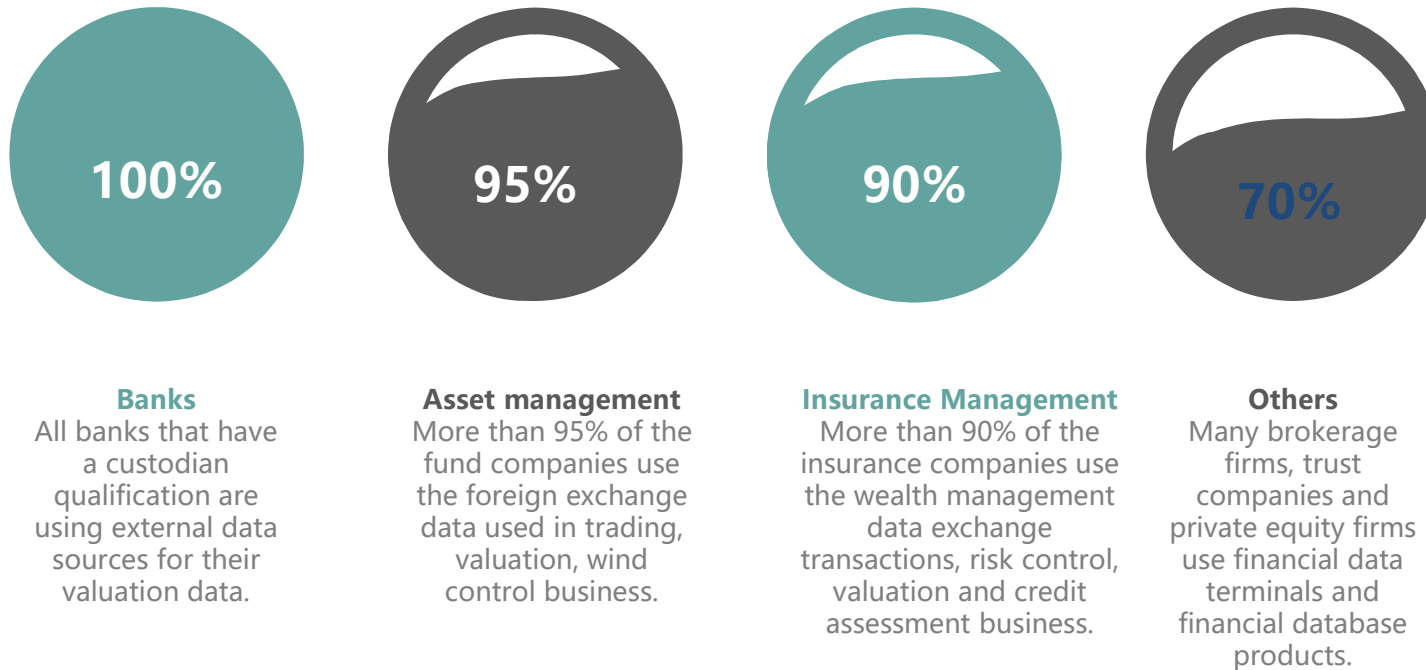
100%

95%

90%

70%

Banks
All banks that have a custodian qualification are using external data sources for their valuation data.

Asset management
More than 95% of the fund companies use the foreign exchange data used in trading, valuation, wind control business.

Insurance Management
More than 90% of the insurance companies use the wealth management data exchange transactions, risk control, valuation and credit assessment business.

Others
Many brokerage firms, trust companies and private equity firms use financial data terminals and financial database products.